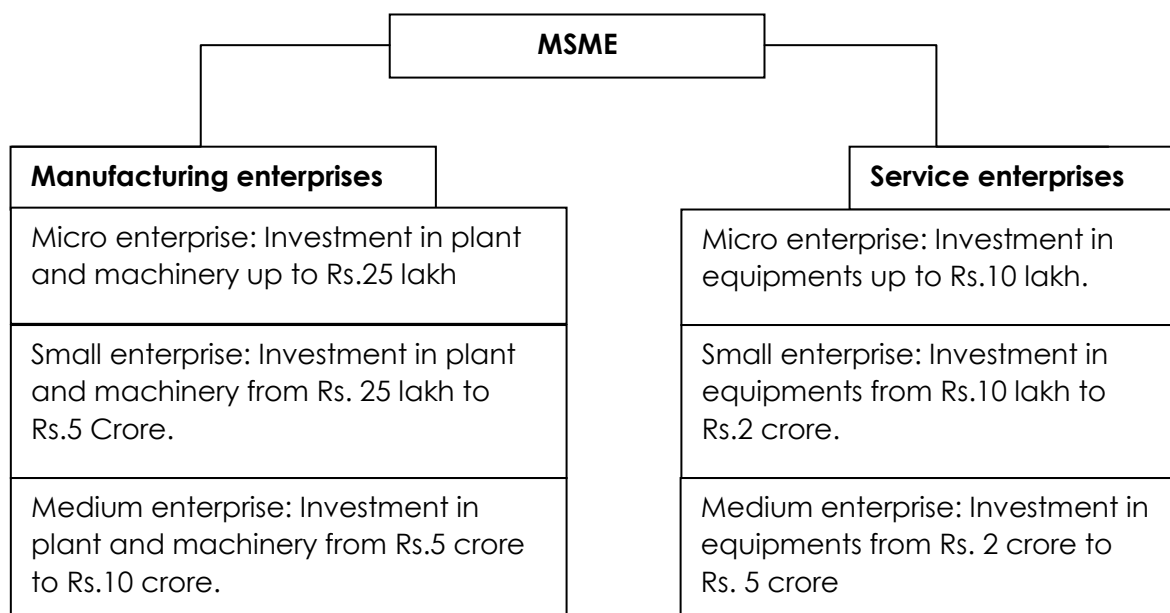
MSME

Manufacturing enterprises

Micro enterprise: Investment in plant and machinery up to Rs.25 lakh

Small enterprise: Investment in plant and machinery from Rs. 25 lakh to Rs.5 Crore.

Medium enterprise: Investment in plant and machinery from Rs.5 crore to Rs.10 crore.

Service enterprises

Micro enterprise: Investment in equipments up to Rs.10 lakh.

Small enterprise: Investment in equipments from Rs.10 lakh to Rs.2 crore.

Medium enterprise: Investment in equipments from Rs. 2 crore to Rs. 5 crore